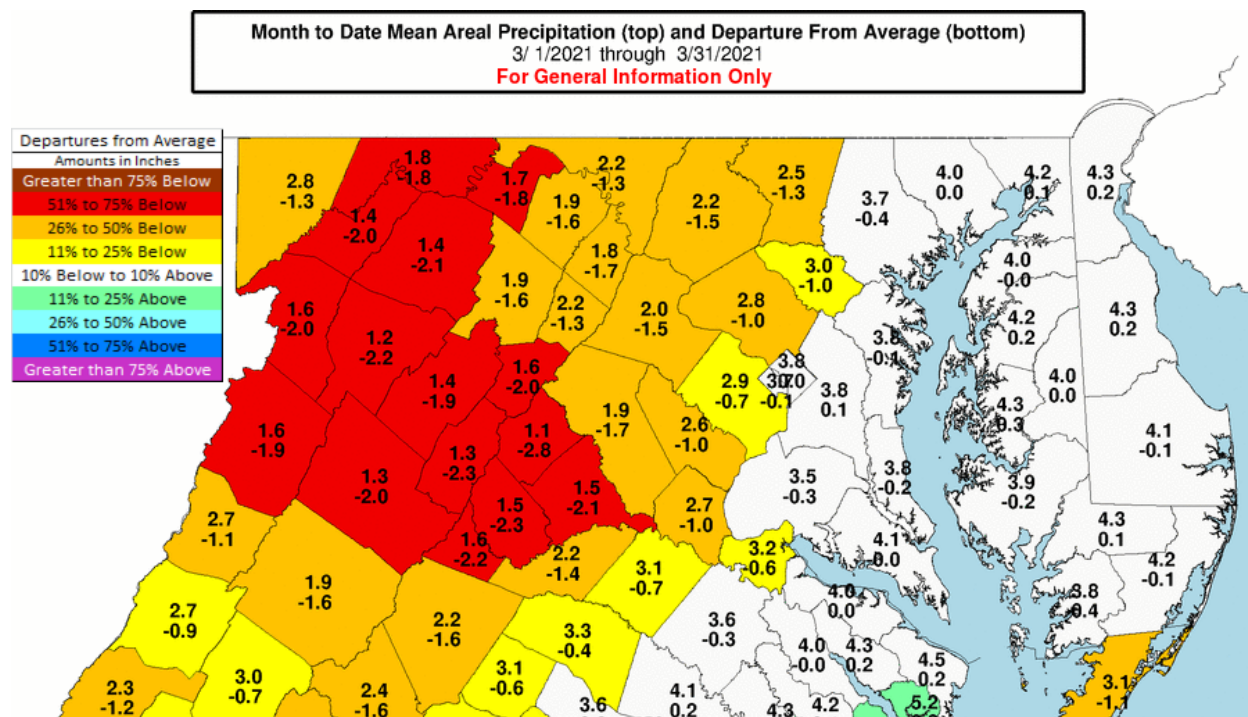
Month to Date Mean Areal Precipitation (top) and Departure From Average (bottom)
3/ 1/2021 through 3/31/2021
For General Information Only

Departures from Average
Amounts in Inches
Greater than 75% Below
51% to 75% Below
26% to 50% Below
11% to 25% Below
10% Below to 10% Above
11% to 25% Above
26% to 50% Above
51% to 75% Above
Greater than 75% Above

2.8
-1.3
1.8
-1.8
1.7
-1.8
2.2
-1.3
2.5
-1.3
4.0
0.0
4.2
0.1
4.3
0.2
1.4
-2.0
1.9
-1.6
2.2
-1.5
3.7
-0.4
1.4
-2.1
1.8
-1.7
3.0
-1.0
4.0
-0.0
1.9
-1.6
2.2
-1.3
2.0
-1.5
2.8
-1.0
4.3
0.2
1.6
-2.0
3.8
-0.1
4.2
0.2
1.2
-2.2
1.6
-2.0
3.8
3.0
-0.1
2.9
-0.7
4.0
0.0
1.4
-1.9
3.8
0.1
1.9
-1.7
4.3
0.3
1.6
-1.9
1.1
-2.8
2.6
-1.0
4.1
-0.1
1.3
-2.3
3.5
-0.3
3.8
-0.2
3.9
-0.2
1.3
-2.0
1.5
-2.1
2.7
-1.0
1.5
-2.3
2.7
-1.1
4.1
0.0
4.3
0.1
1.6
-2.2
2.2
-1.4
3.2
-0.6
4.2
-0.1
1.9
-1.6
3.1
-0.7
4.0
0.0
3.8
-0.4
2.7
-0.9
2.2
-1.6
3.6
-0.3
3.3
-0.4
4.0
-0.0
4.3
0.2
4.5
0.2
3.0
-0.7
3.1
-0.6
2.3
-1.2
2.4
-1.6
3.6
4.1
0.2
4.3
4.2
5.2
3.1
-1.1